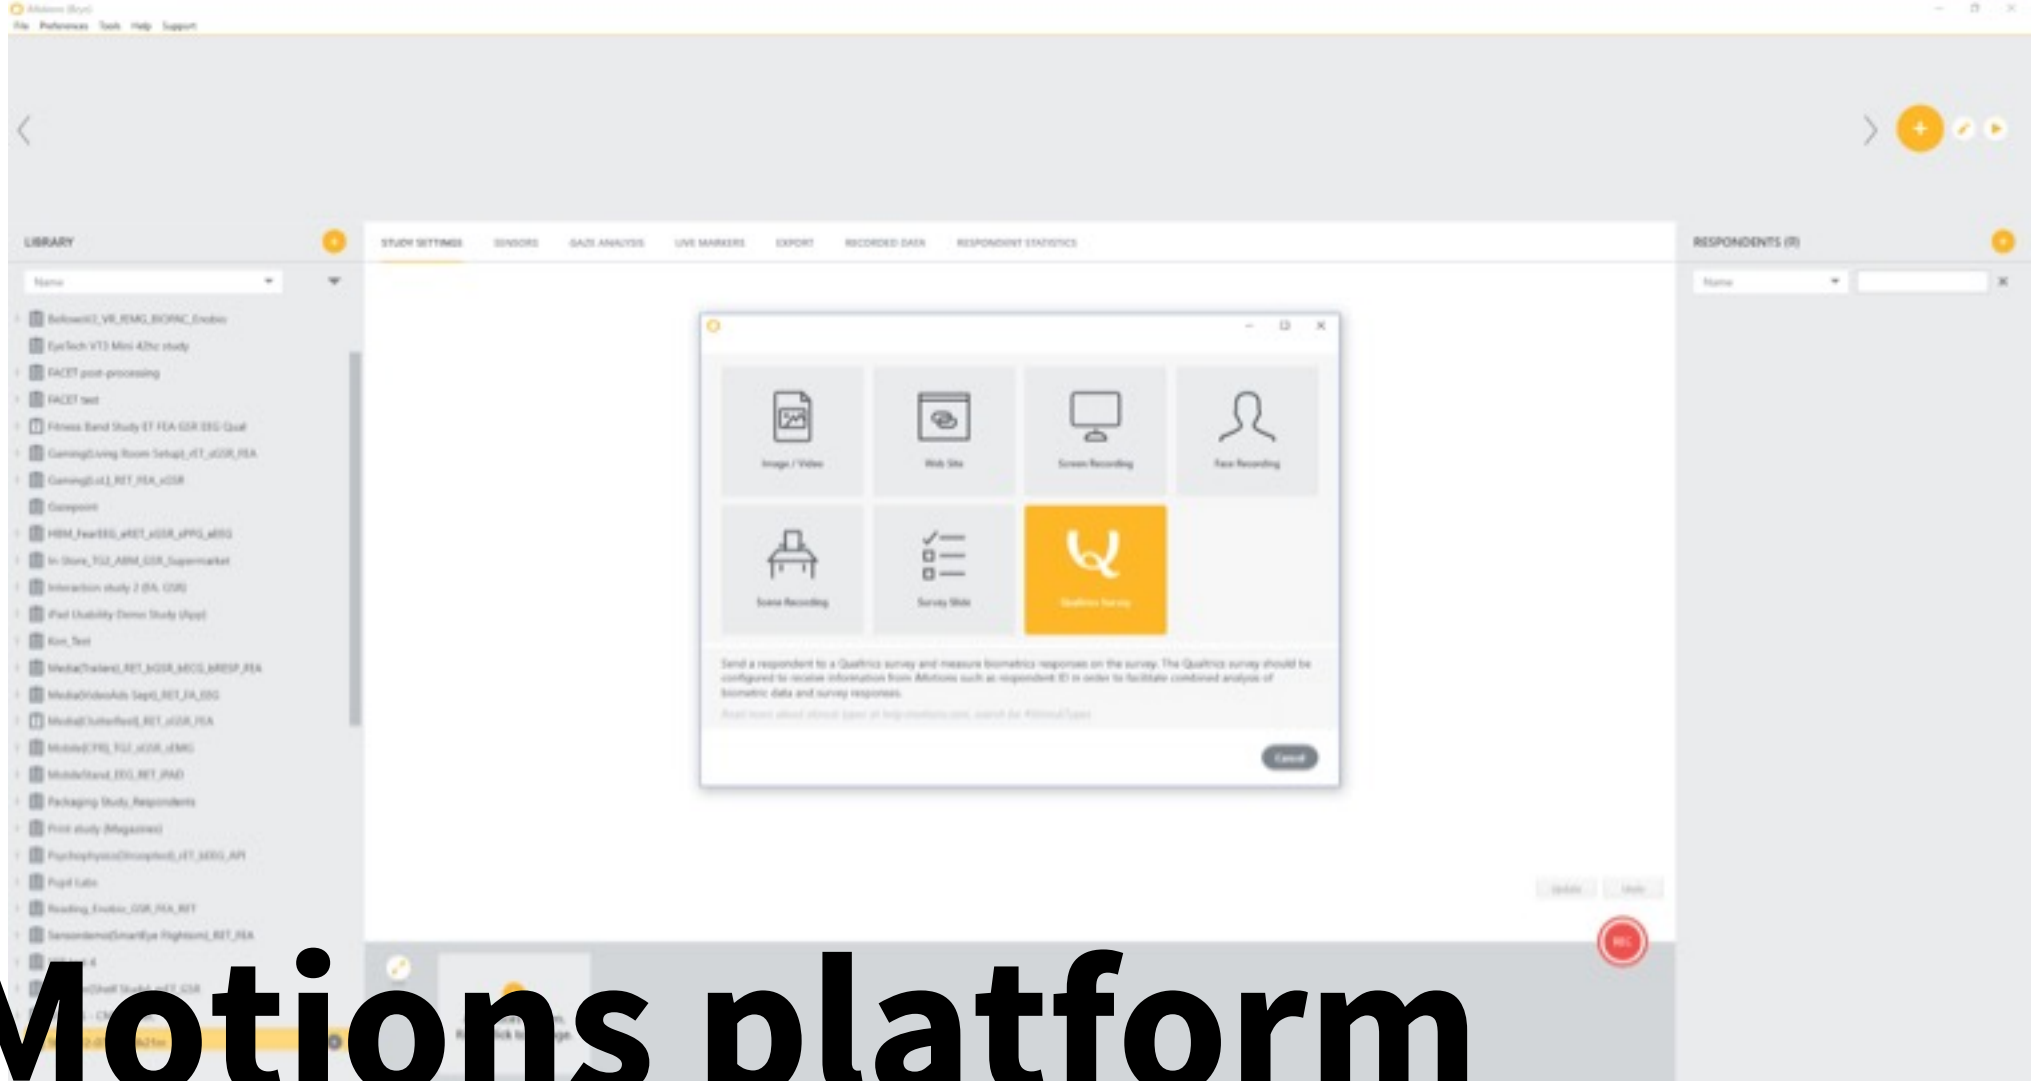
iMotions (Beta)
File Preferences Tools Help Support

LIBRARY
Name
Bellowski2_VR_fEMG_BIOPAC_Emotiv
EyeTech VT3 Mini 42hz study
FACET post-processing
FACET test
Fitness Band Study ET FEA GSR EEG Qual
Gaming(Living Room Setup)_rET_sGSR_FEA
Gaming(Lol)_RET_FEA_sGSR
Gazepoint
HBM_FearEEG_eRET_sGSR_sPPG_aEEG
In-Store_TG2_ABM_GSR_Supermarket
Interaction study 2 (FA, GSR)
iPad Usability Demo Study (App)
Kon_Test
Media(Trailers)_RET_bGSR_bECG_bRESP_FEA
Media(VideoAds Sept)_RET_FA_EEG
Media(Clutterfeed)_RET_sGSR_FEA
Mobile(CPR)_TG2_sGSR_sEMG
MobileStand_EEG_RET_iPAD
Packaging Study_Respondents
Print study (Magazines)
Psychophysics(Disrupted)_sET_bEEG_API
Pupil Labs
Reading_Emotiv_GSR_FEA_RET
Sensordemo(SmartEye Flightsim)_RET_FEA

STUDY SETTINGS SENSORS GAZE ANALYSIS LIVE MARKERS EXPORT RECORDED DATA RESPONDENT STATISTICS

Image / Video
Web Site
Screen Recording
Face Recording
Scene Recording
Survey Slide
Qualtrics Survey

Send a respondent to a Qualtrics survey and measure biometrics responses on the survey. The Qualtrics survey should be configured to receive information from iMotions such as respondent ID in order to facilitate combined analysis of biometric data and survey responses.
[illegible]

Cancel

Update Undo

REC

RESPONDENTS (0)
Name

Motions platform